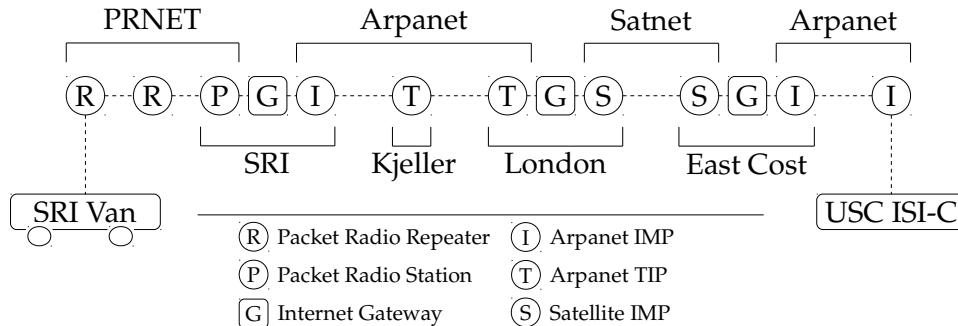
PRNET

Arpanet

Satnet

Arpanet

R R P G I T T G S S G I I

SRI

Kjeller

London

East Cost

SRI Van

USC ISI-C

R Packet Radio Repeater

I Arpanet IMP

P Packet Radio Station

T Arpanet TIP

G Internet Gateway

S Satellite IMP